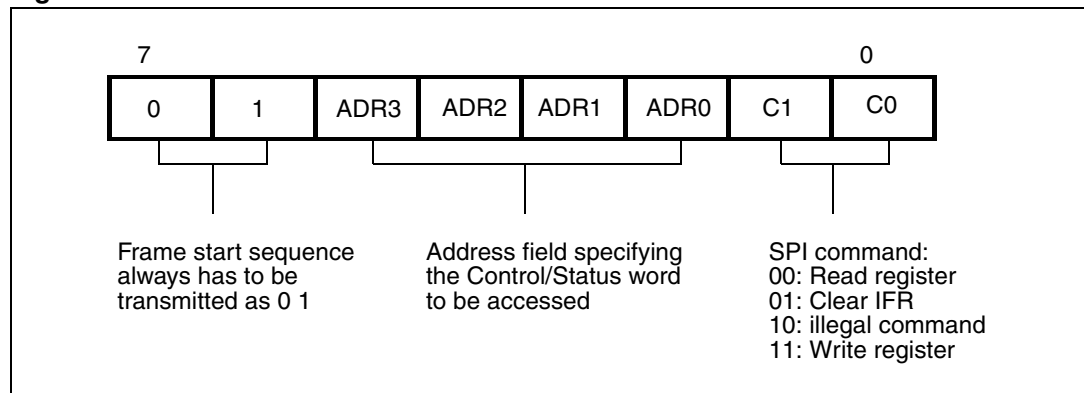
7

0

| 0 | 1 | ADR3 | ADR2 | ADR1 | ADR0 | C1 | C0 |
|---|---|---|---|---|---|---|---|

Frame start sequence always has to be transmitted as 0 1

Address field specifying the Control/Status word to be accessed

SPI command:
00: Read register
01: Clear IFR
10: illegal command
11: Write register